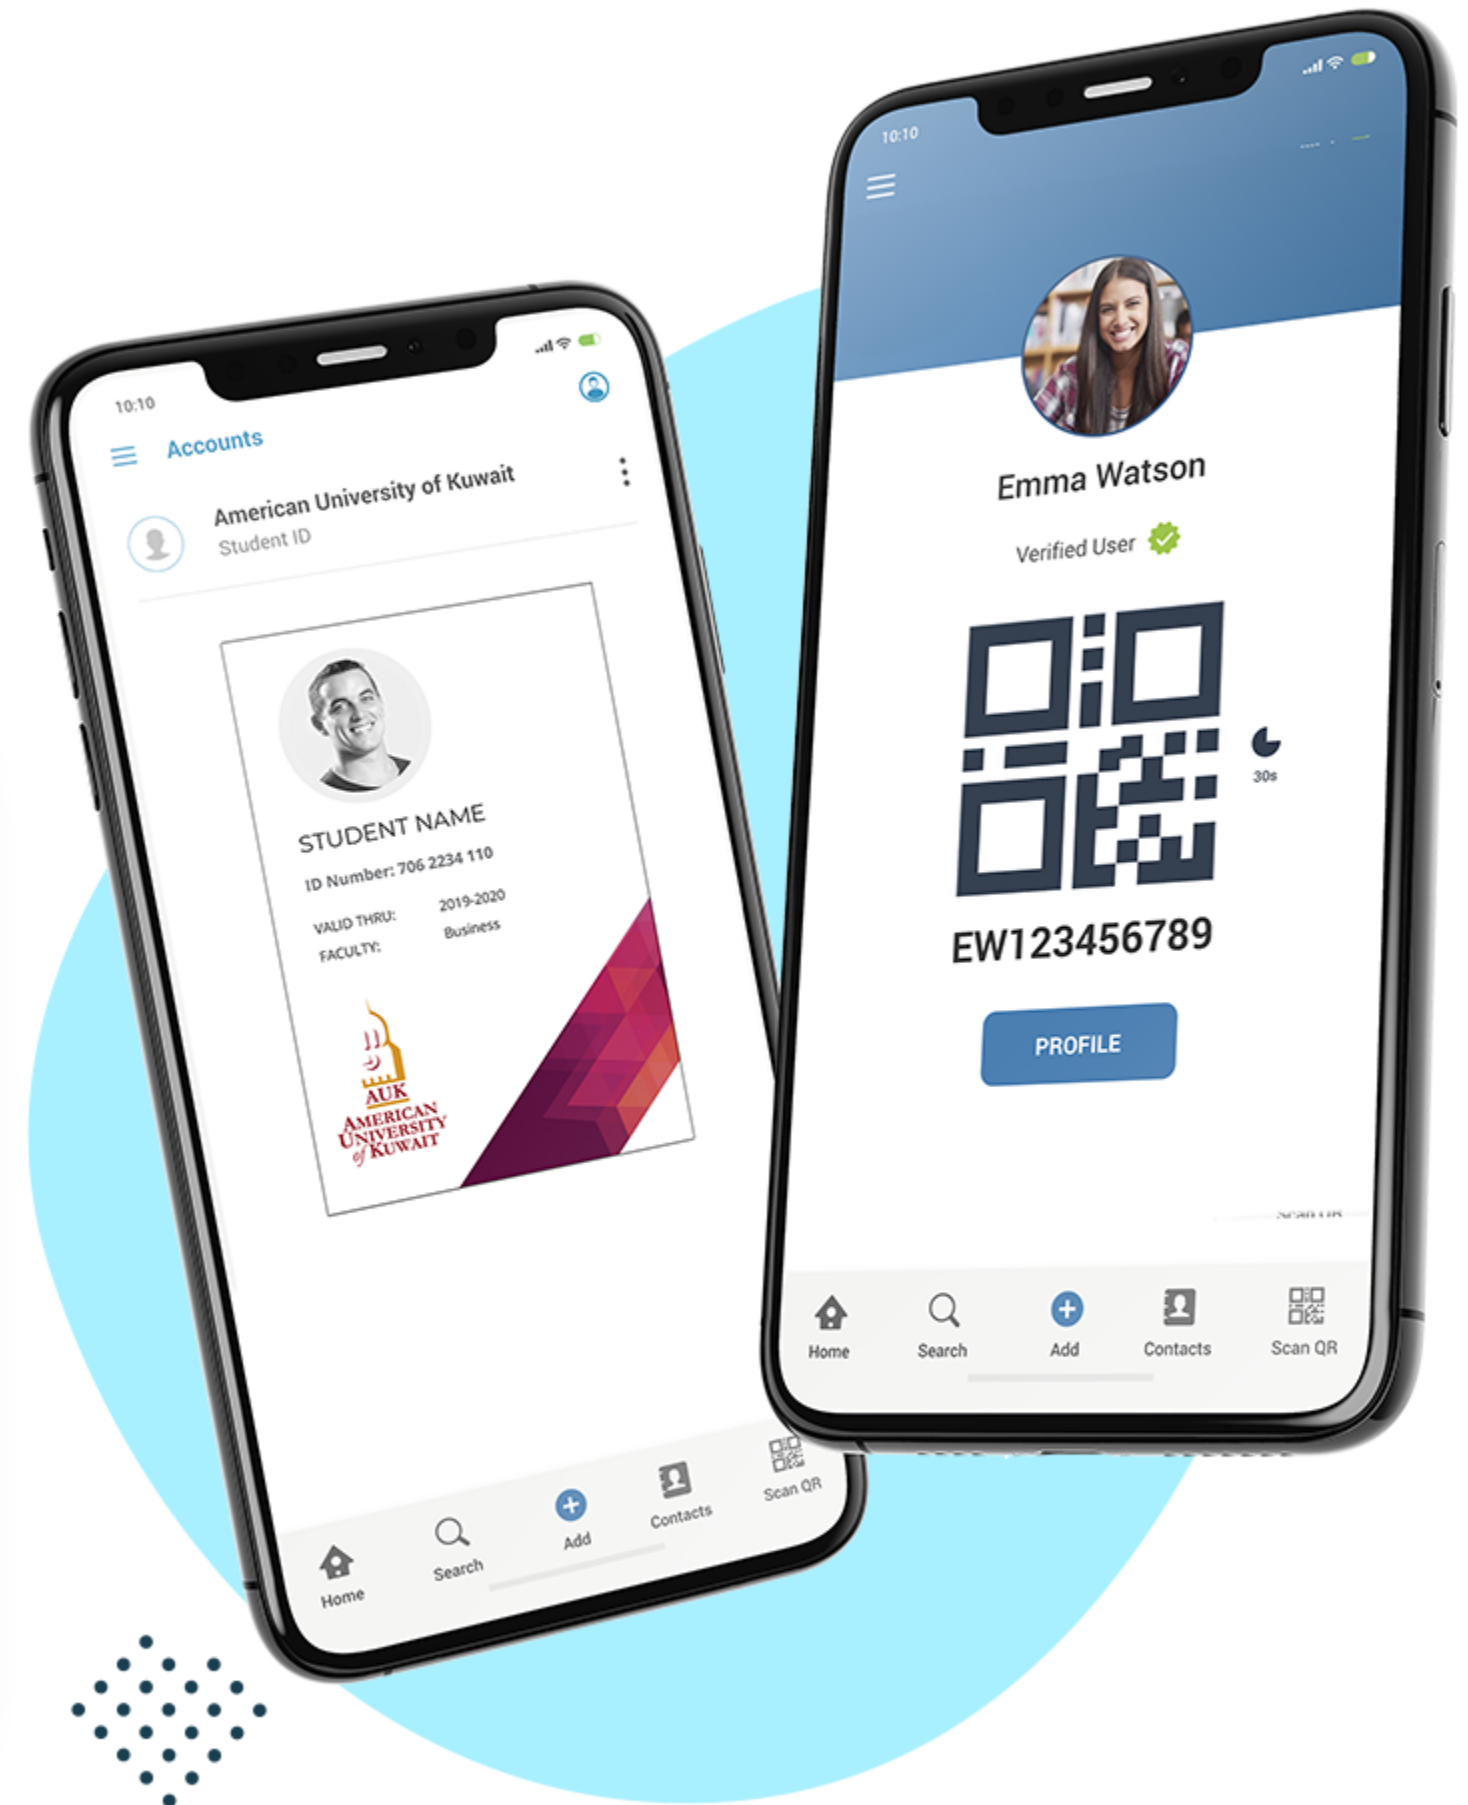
10:10

Accounts

American University of Kuwait
Student ID

STUDENT NAME
ID Number: 706 2234 110
VALID THRU: 2019-2020
FACULTY: Business

AUK
AMERICAN UNIVERSITY of KUWAIT

Home Search Add Contacts Scan QR

10:10

Emma Watson
Verified User

30s

EW123456789

PROFILE

Home Search Add Contacts Scan QR